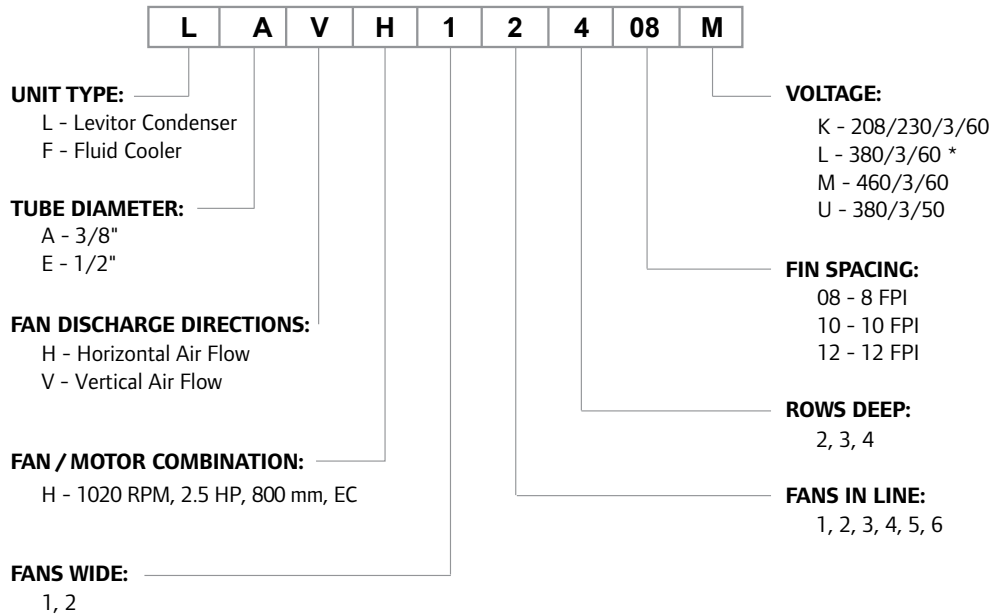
| L | A | V | H | 1 | 2 | 4 | 08 | M |
|---|---|---|---|---|---|---|---|---|

UNIT TYPE:
L - Levitor Condenser
F - Fluid Cooler

TUBE DIAMETER:
A - 3/8"
E - 1/2"

FAN DISCHARGE DIRECTIONS:
H - Horizontal Air Flow
V - Vertical Air Flow

FAN / MOTOR COMBINATION:
H - 1020 RPM, 2.5 HP, 800 mm, EC

FANS WIDE:
1, 2

VOLTAGE:
K - 208/230/3/60
L - 380/3/60 *
M - 460/3/60
U - 380/3/50

FIN SPACING:
08 - 8 FPI
10 - 10 FPI
12 - 12 FPI

ROWS DEEP:
2, 3, 4

FANS IN LINE:
1, 2, 3, 4, 5, 6